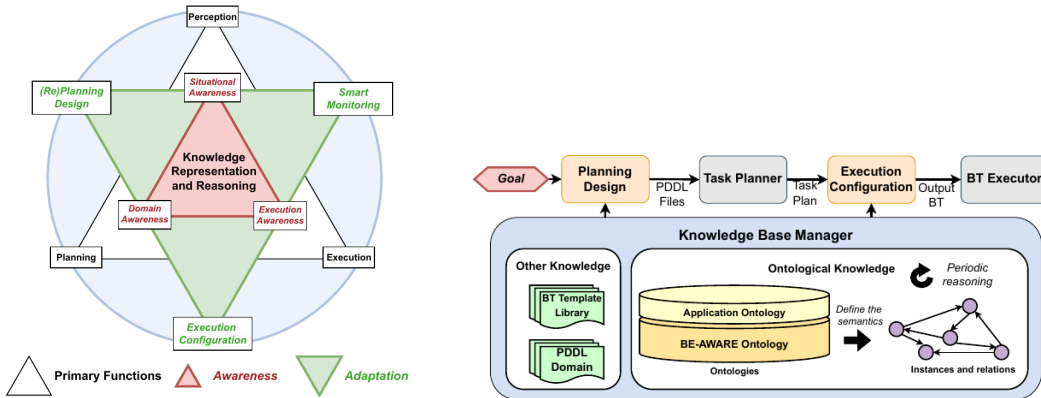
Perception

(Re)Planning Design

Situational Awareness

Smart Monitoring

Knowledge Representation and Reasoning

Domain Awareness

Execution Awareness

Planning

Execution

Execution Configuration

Primary Functions

Awareness

Adaptation

Goal

Planning Design

PDDL Files

Task Planner

Task Plan

Execution Configuration

Output BT

BT Executor

Knowledge Base Manager

Other Knowledge

BT Template Library

PDDL Domain

Ontological Knowledge

Periodic reasoning

Application Ontology

BE-AWARE Ontology

Ontologies

Define the semantics

Instances and relations